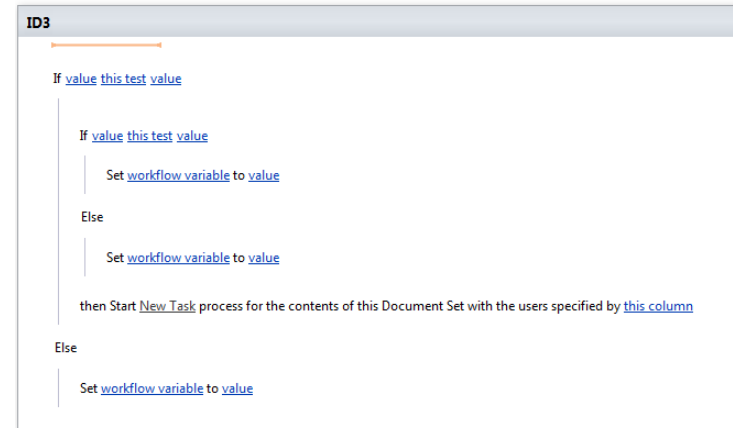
ID3

If value this test value

If value this test value

Set workflow variable to value

Else

Set workflow variable to value

then Start New Task process for the contents of this Document Set with the users specified by this column

Else

Set workflow variable to value